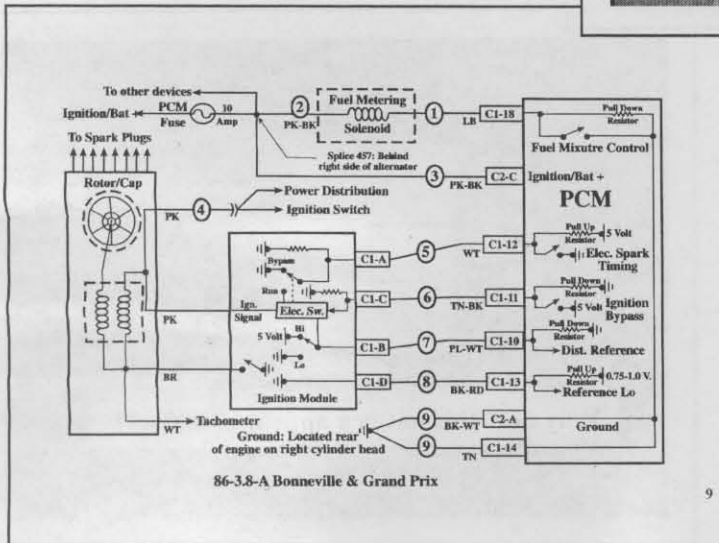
To other devices
Ignition/Bat
PCM
Fuse
10
Amp
2
PK-BK
Fuel Metering
Solenoid
1
LB
C1-18
Pull Down
Resistor
Fuel Mixutre Control
To Spark Plugs
Splice 457: Behind right side of alternator
3
PK-BK
C2-C
Ignition/Bat +
PCM
Rotor/Cap
PK
4
Power Distribution
Ignition Switch
Bypass
C1-A
5
WT
C1-12
Pull Up
Resistor
5 Volt
Elec. Spark
Timing
Run
C1-C
6
TN-BK
C1-11
Pull Down
Resistor
Ignition
Bypass
5 Volt
PK
Ign.
Signal
Elec. Sw.
5 Volt
Hi
Lo
C1-B
7
PL-WT
C1-10
Pull Down
Resistor
Dist. Reference
BR
C1-D
8
BK-RD
C1-13
Pull Up
Resistor
0.75-1.0 V.
Reference Lo
Ignition Module
Tachometer
WT
9
BK-WT
C2-A
Ground
Ground: Located rear of engine on right cylinder head
9
TN
C1-14
86-3.8-A Bonneville & Grand Prix
9